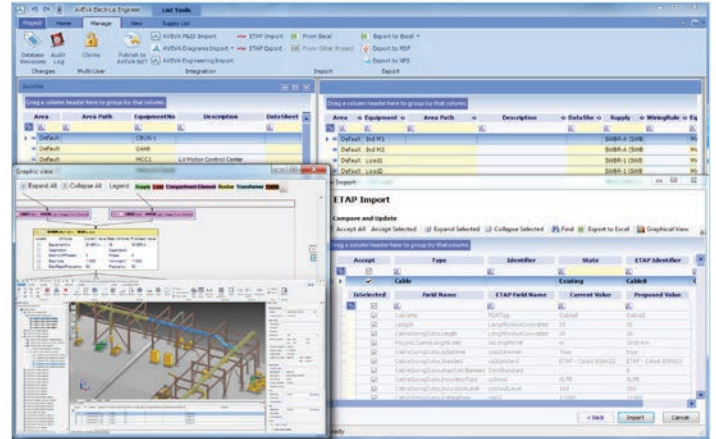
AVEVA Electrical Engineer | List Tools

Project | Home | Manage | View | Supply List

Database Revisions | Audit Log | Claims | Publish to AVEVA NET | AVEVA P&ID Import | AVEVA Diagrams Import | AVEVA EngineeringImport | ETAP Import | ETAP Export | From Excel | From Other Project | Export to Excel | Export to PDF | Export to VPS

Changes | Multi User | Integration | Import | Export

Supplies

Drag a column header here to group by that column.

| Area | Area Path | EquipmentNo | Description | DataSheet |
|---|---|---|---|---|
| Default | | DBUS-1 | | |
| Default | | GAH0 | | |
| Default | | MCC1 | LV Motor Control Center | |

Drag a column header here to group by that column.

| Area | Equipment | Area Path | Description | DataShe | Supply | WiringRule |
|---|---|---|---|---|---|---|
| Default | 3rd M1 | | | | SWBR-A (SWB | |
| Default | 3rd M2 | | | | SWBR-A (SWB | |
| Default | Load1 | | | | SWBR-1 (SWB | |
| Default | Load2 | | | | SWBR-1 (SWB | |

Graphic view

Expand All | Collapse All | Legend: Supply | Load | Compartment Element | Busbar | Transformer | Cable

Import

ETAP Import

Compare and Update

Accept All | Accept Selected | Expand Selected | Collapse Selected | Find | Export to Excel | Graphical View

Drag a column header here to group by that column.

| Accept | Type | Identifier | State | ETAP Identifier |
|---|---|---|---|---|
| | Cable | | Existing | Cable1 |

| IsSelected | Field Name | ETAP Field Name | Current Value | Proposed Value |
|---|---|---|---|---|
| | CableNo | | Cable8 | Cable8 |
| | Length | | 30 | 30 |

< Back | Import | Cancel